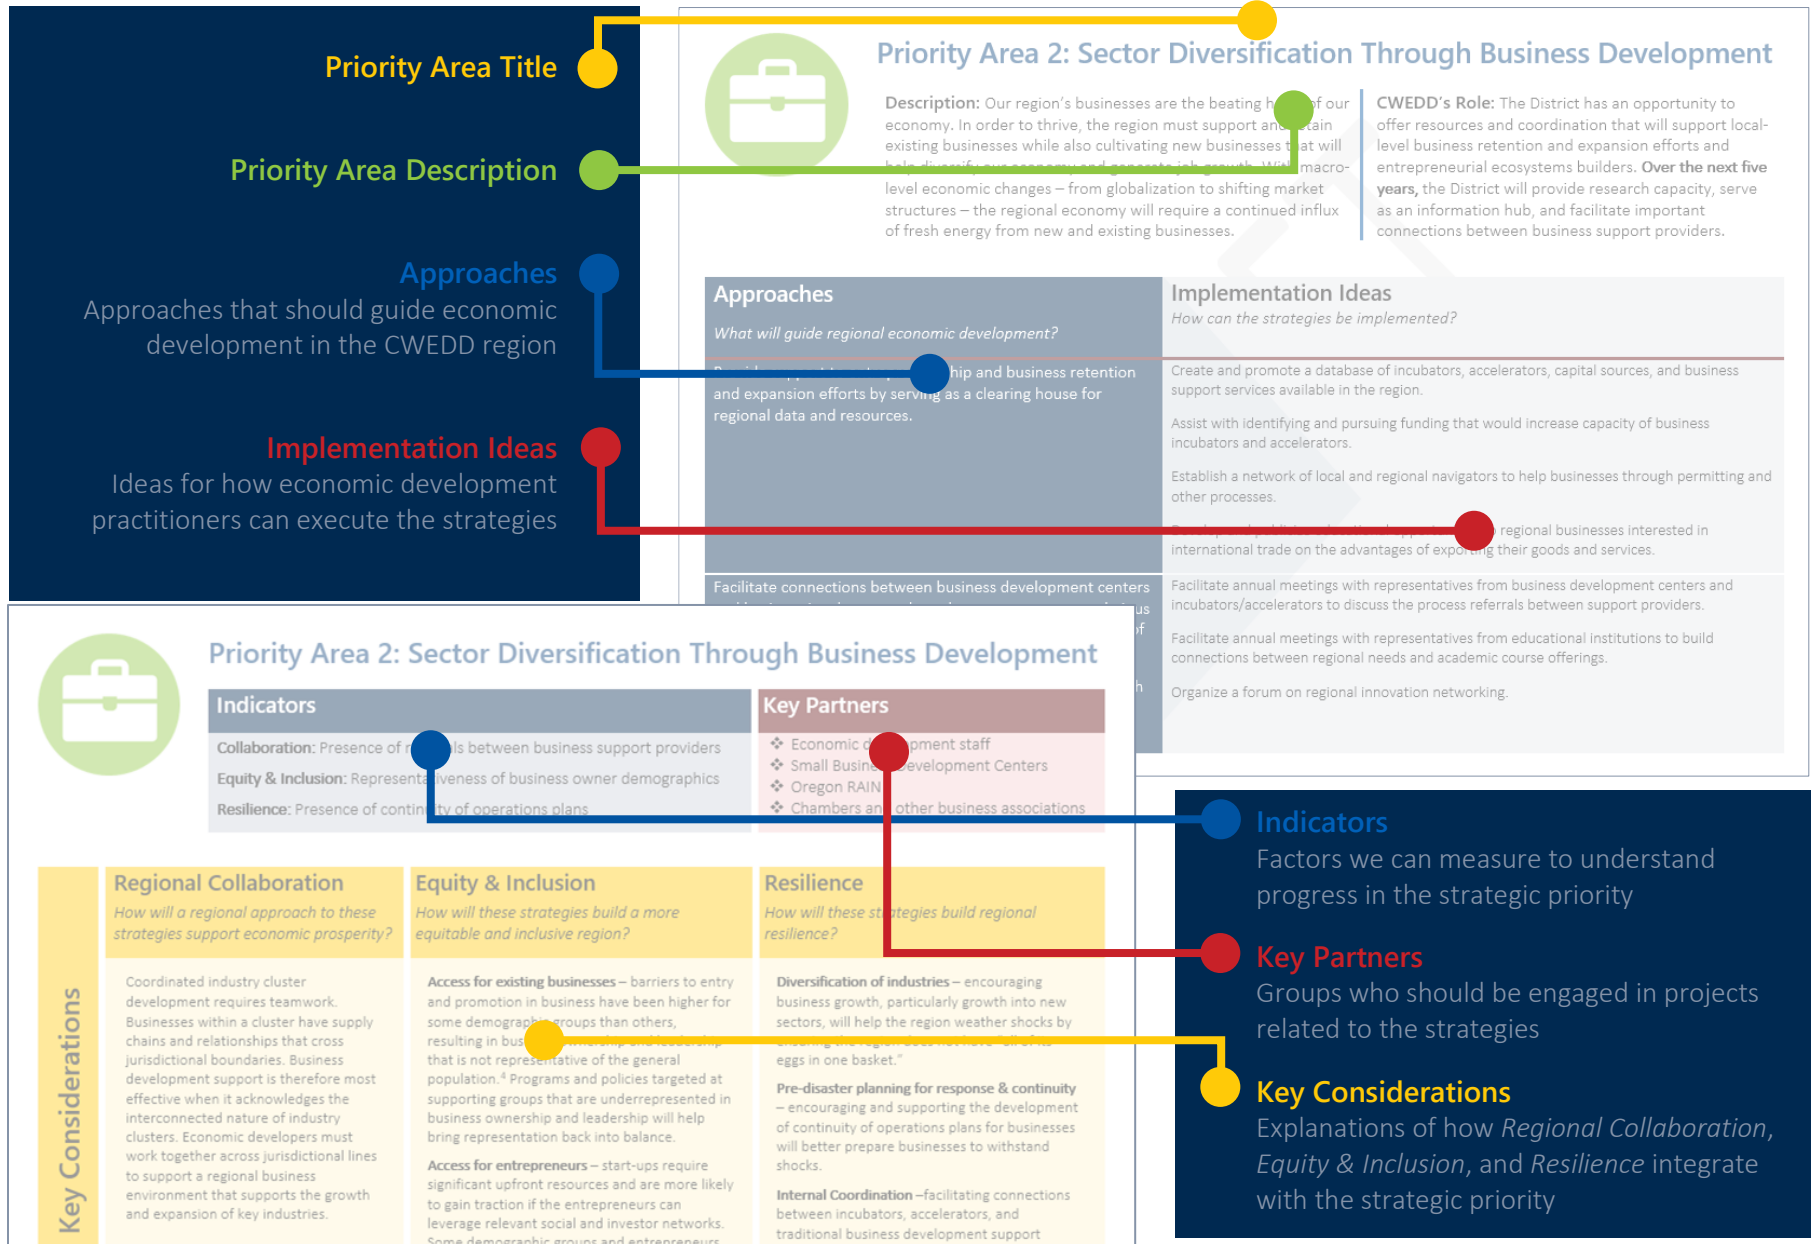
Priority Area Title

Priority Area Description

Approaches
Approaches that should guide economic development in the CWEDD region

Implementation Ideas
Ideas for how economic development practitioners can execute the strategies

Priority Area 2: Sector Diversification Through Business Development

Description: Our region's businesses are the beating h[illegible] of our economy. In order to thrive, the region must support an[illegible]tain existing businesses while also cultivating new businesses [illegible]at will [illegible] macro-level economic changes – from globalization to shifting market structures – the regional economy will require a continued influx of fresh energy from new and existing businesses.

CWEDD's Role: The District has an opportunity to offer resources and coordination that will support local-level business retention and expansion efforts and entrepreneurial ecosystems builders. Over the next five years, the District will provide research capacity, serve as an information hub, and facilitate important connections between business support providers.

Approaches
What will guide regional economic development?

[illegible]hip and business retention and expansion efforts by serv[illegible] as a clearing house for regional data and resources.

Facilitate connections between business development centers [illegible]

Implementation Ideas
How can the strategies be implemented?

Create and promote a database of incubators, accelerators, capital sources, and business support services available in the region.

Assist with identifying and pursuing funding that would increase capacity of business incubators and accelerators.

Establish a network of local and regional navigators to help businesses through permitting and other processes.

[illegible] regional businesses interested in international trade on the advantages of expo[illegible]g their goods and services.

Facilitate annual meetings with representatives from business development centers and incubators/accelerators to discuss the process referrals between support providers.

Facilitate annual meetings with representatives from educational institutions to build connections between regional needs and academic course offerings.

Organize a forum on regional innovation networking.

Priority Area 2: Sector Diversification Through Business Development

Indicators
Collaboration: Presence of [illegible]ls between business support providers
Equity & Inclusion: Representa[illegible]veness of business owner demographics
Resilience: Presence of contin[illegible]ty of operations plans

Key Partners
Economic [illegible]pment staff
Small Busin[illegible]evelopment Centers
Oregon RAIN
Chambers an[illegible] other business associations

Key Considerations

Regional Collaboration
How will a regional approach to these strategies support economic prosperity?

Coordinated industry cluster development requires teamwork. Businesses within a cluster have supply chains and relationships that cross jurisdictional boundaries. Business development support is therefore most effective when it acknowledges the interconnected nature of industry clusters. Economic developers must work together across jurisdictional lines to support a regional business environment that supports the growth and expansion of key industries.

Equity & Inclusion
How will these strategies build a more equitable and inclusive region?

Access for existing businesses – barriers to entry and promotion in business have been higher for some demograph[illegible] groups than others, resulting in bus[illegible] that is not repre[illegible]ntative of the general population.⁴ Programs and policies targeted at supporting groups that are underrepresented in business ownership and leadership will help bring representation back into balance.

Access for entrepreneurs – start-ups require significant upfront resources and are more likely to gain traction if the entrepreneurs can leverage relevant social and investor networks. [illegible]

Resilience
How will these st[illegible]tegies build regional resilience?

Diversification of industries – encouraging business growth, particularly growth into new sectors, will help the region weather shocks by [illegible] eggs in one basket."

Pre-disaster planning for response & continuity – encouraging and supporting the development of continuity of operations plans for businesses will better prepare businesses to withstand shocks.

Internal Coordination –facilitating connections between incubators, accelerators, and traditional business development support

Indicators
Factors we can measure to understand progress in the strategic priority

Key Partners
Groups who should be engaged in projects related to the strategies

Key Considerations
Explanations of how Regional Collaboration, Equity & Inclusion, and Resilience integrate with the strategic priority